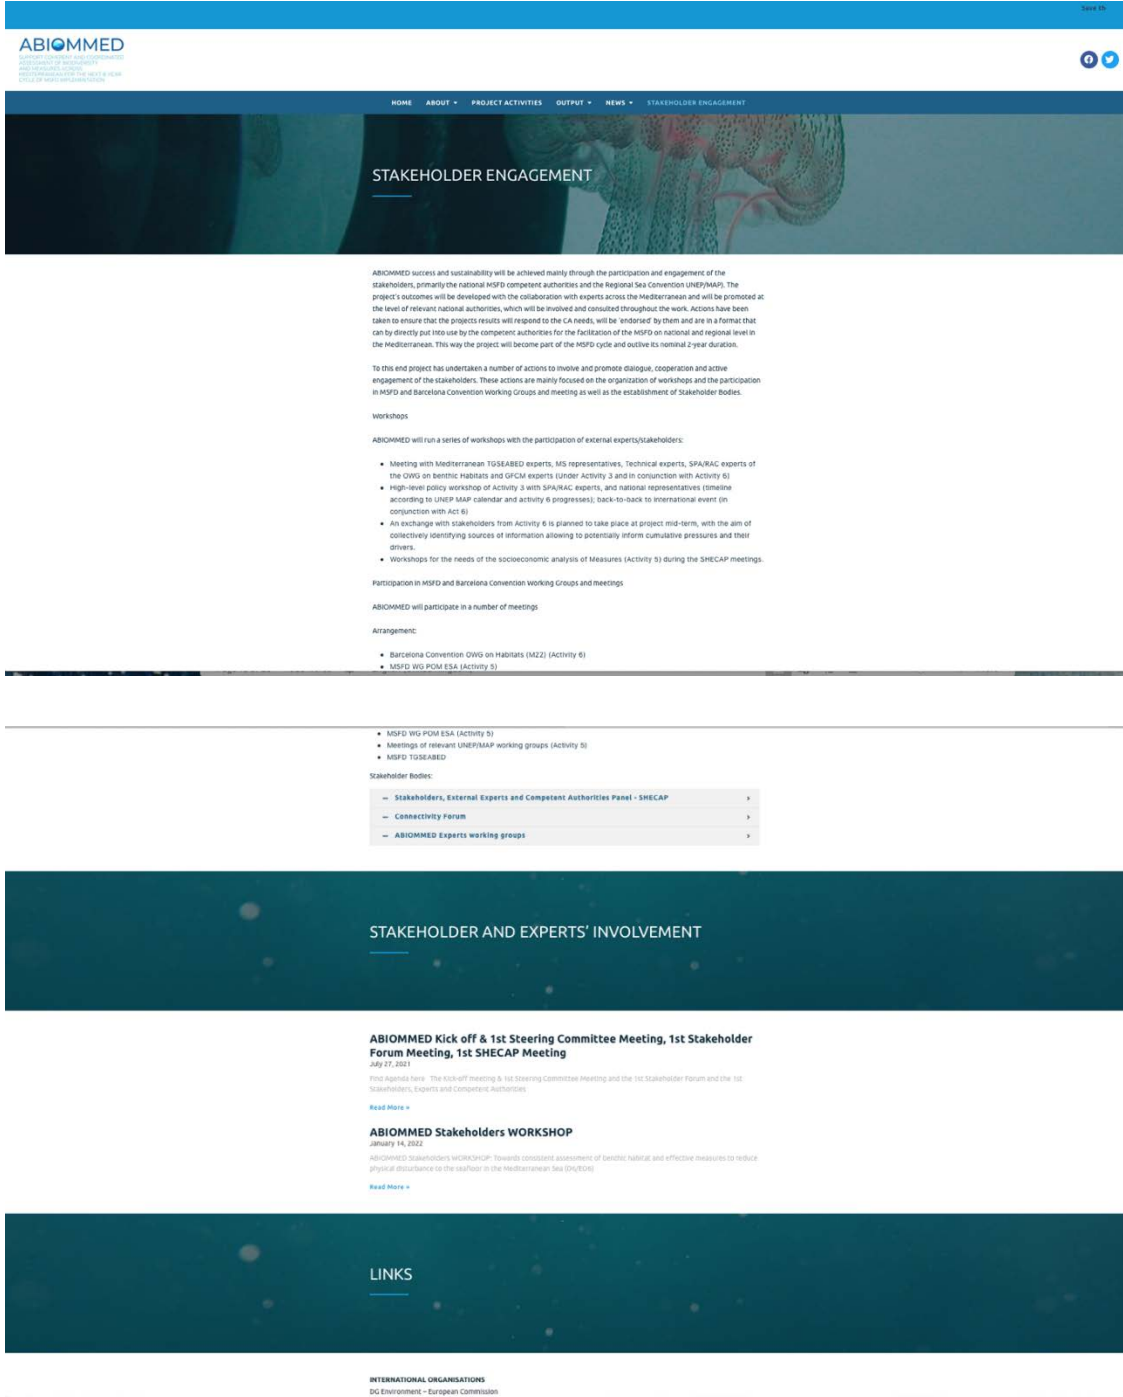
Save life

ABIOMMED
SUPPORT COHERENT AND COORDINATED ASSESSMENT OF BIODIVERSITY AND MEASURES ACROSS MEDITERRANEAN FOR THE NEXT 6-YEAR CYCLE OF MSFD IMPLEMENTATION

HOME ABOUT PROJECT ACTIVITIES OUTPUT NEWS STAKEHOLDER ENGAGEMENT

STAKEHOLDER ENGAGEMENT

ABIOMMED success and sustainability will be achieved mainly through the participation and engagement of the stakeholders, primarily the national MSFD competent authorities and the Regional Sea Convention UNEP/MAP). The project's outcomes will be developed with the collaboration with experts across the Mediterranean and will be promoted at the level of relevant national authorities, which will be involved and consulted throughout the work. Actions have been taken to ensure that the projects results will respond to the CA needs, will be 'endorsed' by them and are in a format that can by directly put into use by the competent authorities for the facilitation of the MSFD on national and regional level in the Mediterranean. This way the project will become part of the MSFD cycle and outlive its nominal 2-year duration.

To this end project has undertaken a number of actions to involve and promote dialogue, cooperation and active engagement of the stakeholders. These actions are mainly focused on the organization of workshops and the participation in MSFD and Barcelona Convention Working Groups and meeting as well as the establishment of Stakeholder Bodies.

Workshops

ABIOMMED will run a series of workshops with the participation of external experts/stakeholders:

- Meeting with Mediterranean TGSEABED experts, MS representatives, Technical experts, SPA/RAC experts of the OWG on benthic Habitats and GFCM experts (under Activity 3 and in conjunction with Activity 6)
- High-level policy workshop of Activity 3 with SPA/RAC experts, and national representatives (timeline according to UNEP MAP calendar and activity 6 progresses); back-to-back to international event (in conjunction with Act 6)
- An exchange with stakeholders from Activity 6 is planned to take place at project mid-term, with the aim of collectively identifying sources of information allowing to potentially inform cumulative pressures and their drivers.
- Workshops for the needs of the socioeconomic analysis of Measures (Activity 5) during the SHECAP meetings.

Participation in MSFD and Barcelona Convencion Working Groups and meetings

ABIOMMED will participate in a number of meetings

Arrangement:

- Barcelona Convention OWG on Habitats (M22) (Activity 6)
- MSFD WG POM ESA (Activity 5)
- Meetings of relevant UNEP/MAP working groups (Activity 5)
- MSFD TGSEABED

Stakeholder Bodies:

— Stakeholders, External Experts and Competent Authorities Panel - SHECAP
— Connectivity Forum
— ABIOMMED Experts working groups

STAKEHOLDER AND EXPERTS' INVOLVEMENT

ABIOMMED Kick off & 1st Steering Committee Meeting, 1st Stakeholder Forum Meeting, 1st SHECAP Meeting
July 27, 2021
Find Agenda here The Kick-off meeting & 1st Steering Committee Meeting and the 1st Stakeholder Forum and the 1st Stakeholders, Experts and Competent Authorities
Read More »

ABIOMMED Stakeholders WORKSHOP
January 14, 2022
ABIOMMED Stakeholders WORKSHOP: Towards consistent assessment of benthic habitat and effective measures to reduce physical disturbance to the seafloor in the Mediterranean Sea (D6/EO6)
Read More »

LINKS

INTERNATIONAL ORGANISATIONS
DG Environment – European Commission